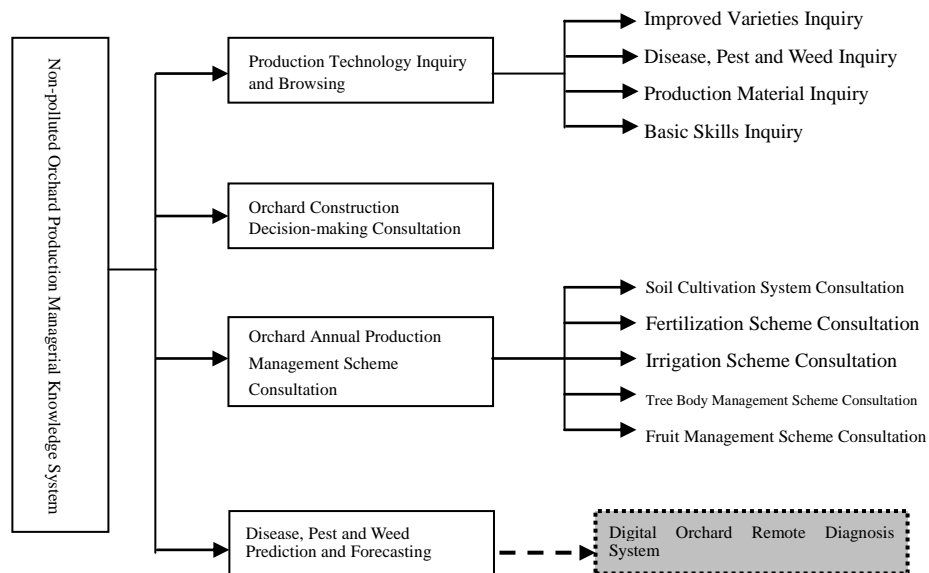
Non-polluted Orchard Production Managerial Knowledge System

Production Technology Inquiry and Browsing

Improved Varieties Inquiry

Disease, Pest and Weed Inquiry

Production Material Inquiry

Basic Skills Inquiry

Orchard Construction Decision-making Consultation

Orchard Annual Production Management Scheme Consultation

Soil Cultivation System Consultation

Fertilization Scheme Consultation

Irrigation Scheme Consultation

Tree Body Management Scheme Consultation

Fruit Management Scheme Consultation

Disease, Pest and Weed Prediction and Forecasting

Digital Orchard Remote Diagnosis System